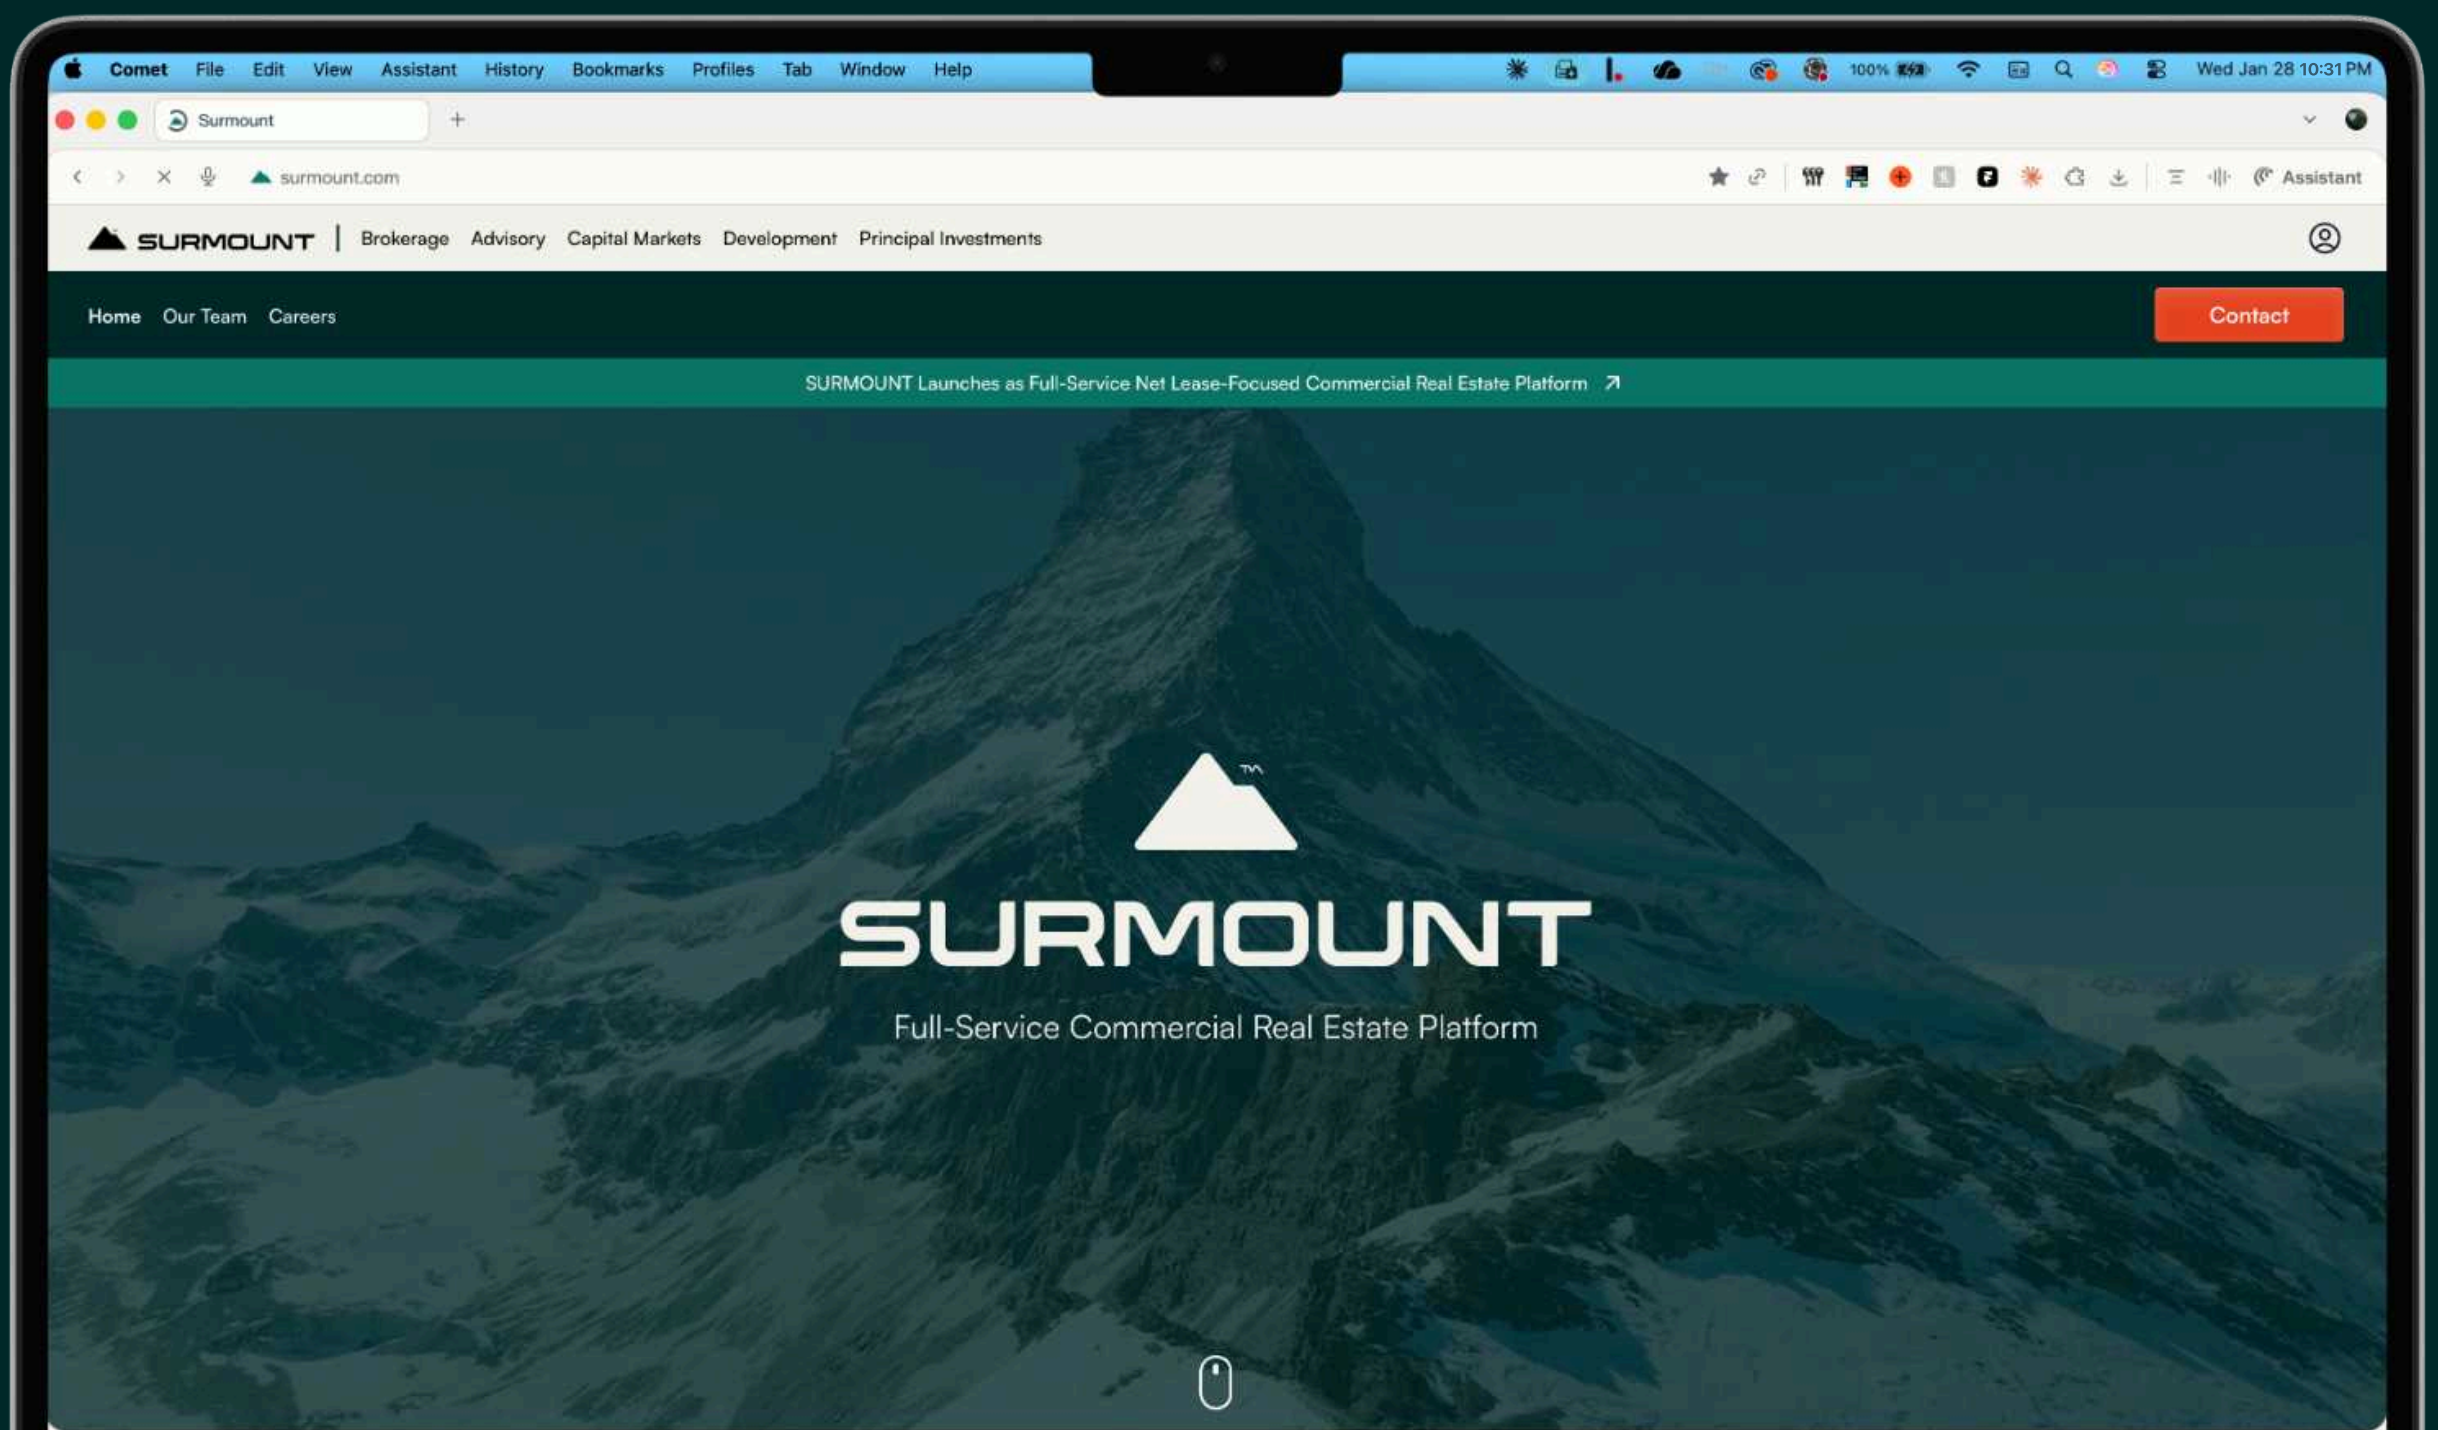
Comet File Edit View Assistant History Bookmarks Profiles Tab Window Help

100% Wed Jan 28 10:31 PM

Surmount

surmount.com

Assistant

SURMOUNT | Brokerage Advisory Capital Markets Development Principal Investments

Home Our Team Careers

Contact

SURMOUNT Launches as Full-Service Net Lease-Focused Commercial Real Estate Platform ↗

TM

SURMOUNT

Full-Service Commercial Real Estate Platform